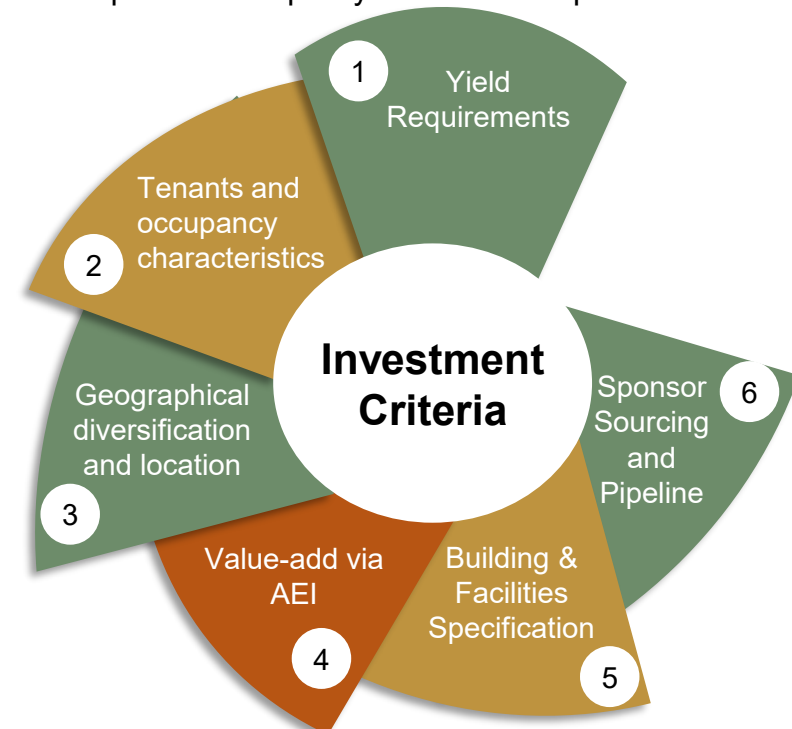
Investment Criteria

1 Yield Requirements

2 Tenants and occupancy characteristics

3 Geographical diversification and location

4 Value-add via AEI

5 Building & Facilities Specification

6 Sponsor Sourcing and Pipeline